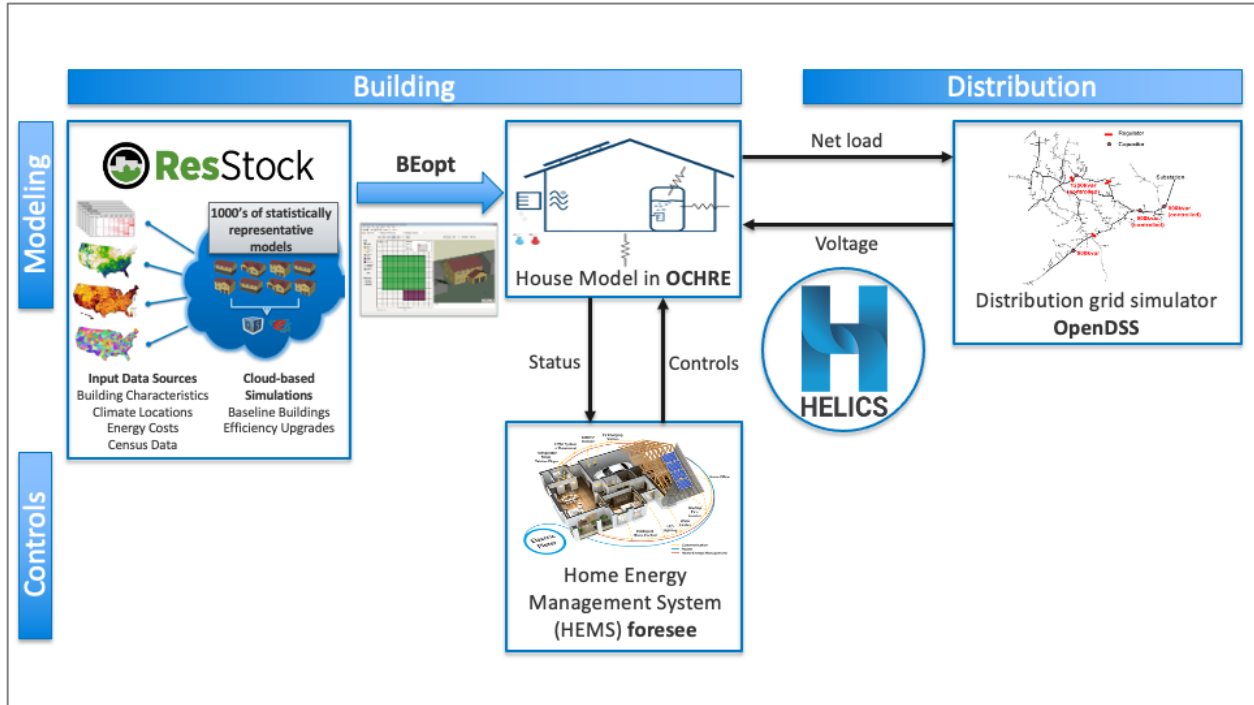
Building

Distribution

Modeling

Controls

ResStock

1000's of statistically representative models

Input Data Sources
Building Characteristics
Climate Locations
Energy Costs
Census Data

Cloud-based Simulations
Baseline Buildings
Efficiency Upgrades

BEopt

House Model in OCHRE

Net load

Voltage

Regulator
Capacitor
Substation

Distribution grid simulator
OpenDSS

HELICS

Status

Controls

Home Energy Management System (HEMS) foresee